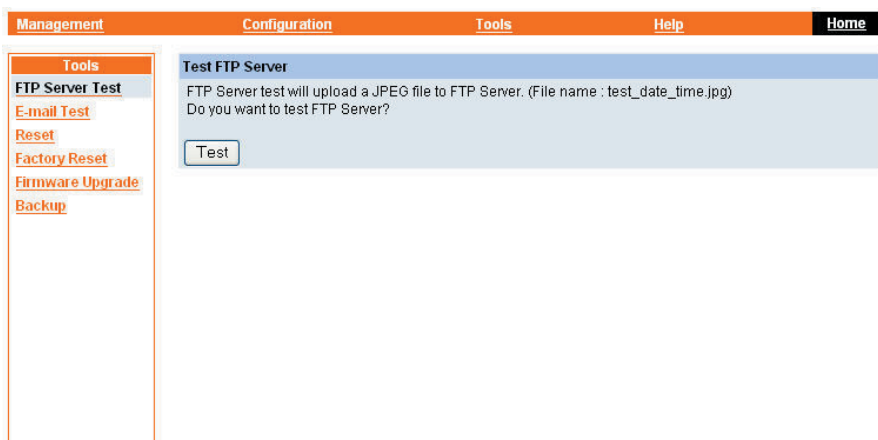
Management Configuration Tools Help Home

Tools
FTP Server Test
E-mail Test
Reset
Factory Reset
Firmware Upgrade
Backup

Test FTP Server

FTP Server test will upload a JPEG file to FTP Server. (File name : test_date_time.jpg)
Do you want to test FTP Server?

Test